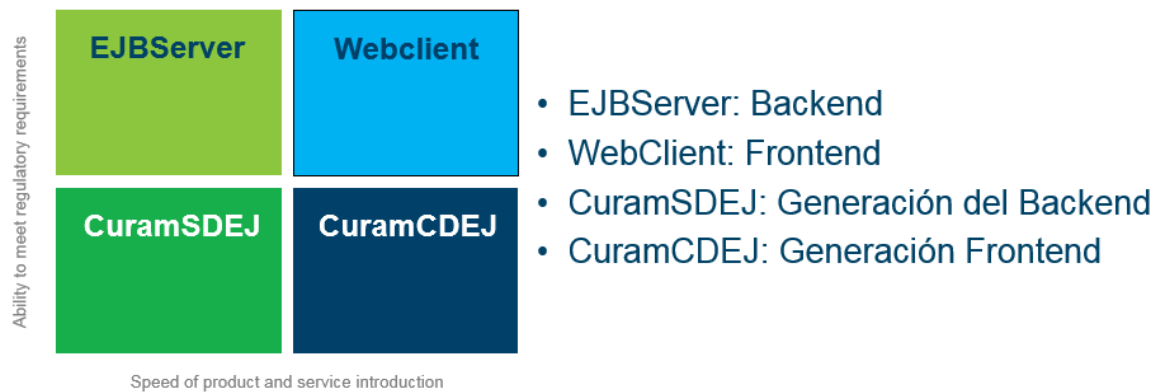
Ability to meet regulatory requirements

EJBServer

Webclient

CuramSDEJ

CuramCDEJ

Speed of product and service introduction

• EJBServer: Backend
• WebClient: Frontend
• CuramSDEJ: Generación del Backend
• CuramCDEJ: Generación Frontend